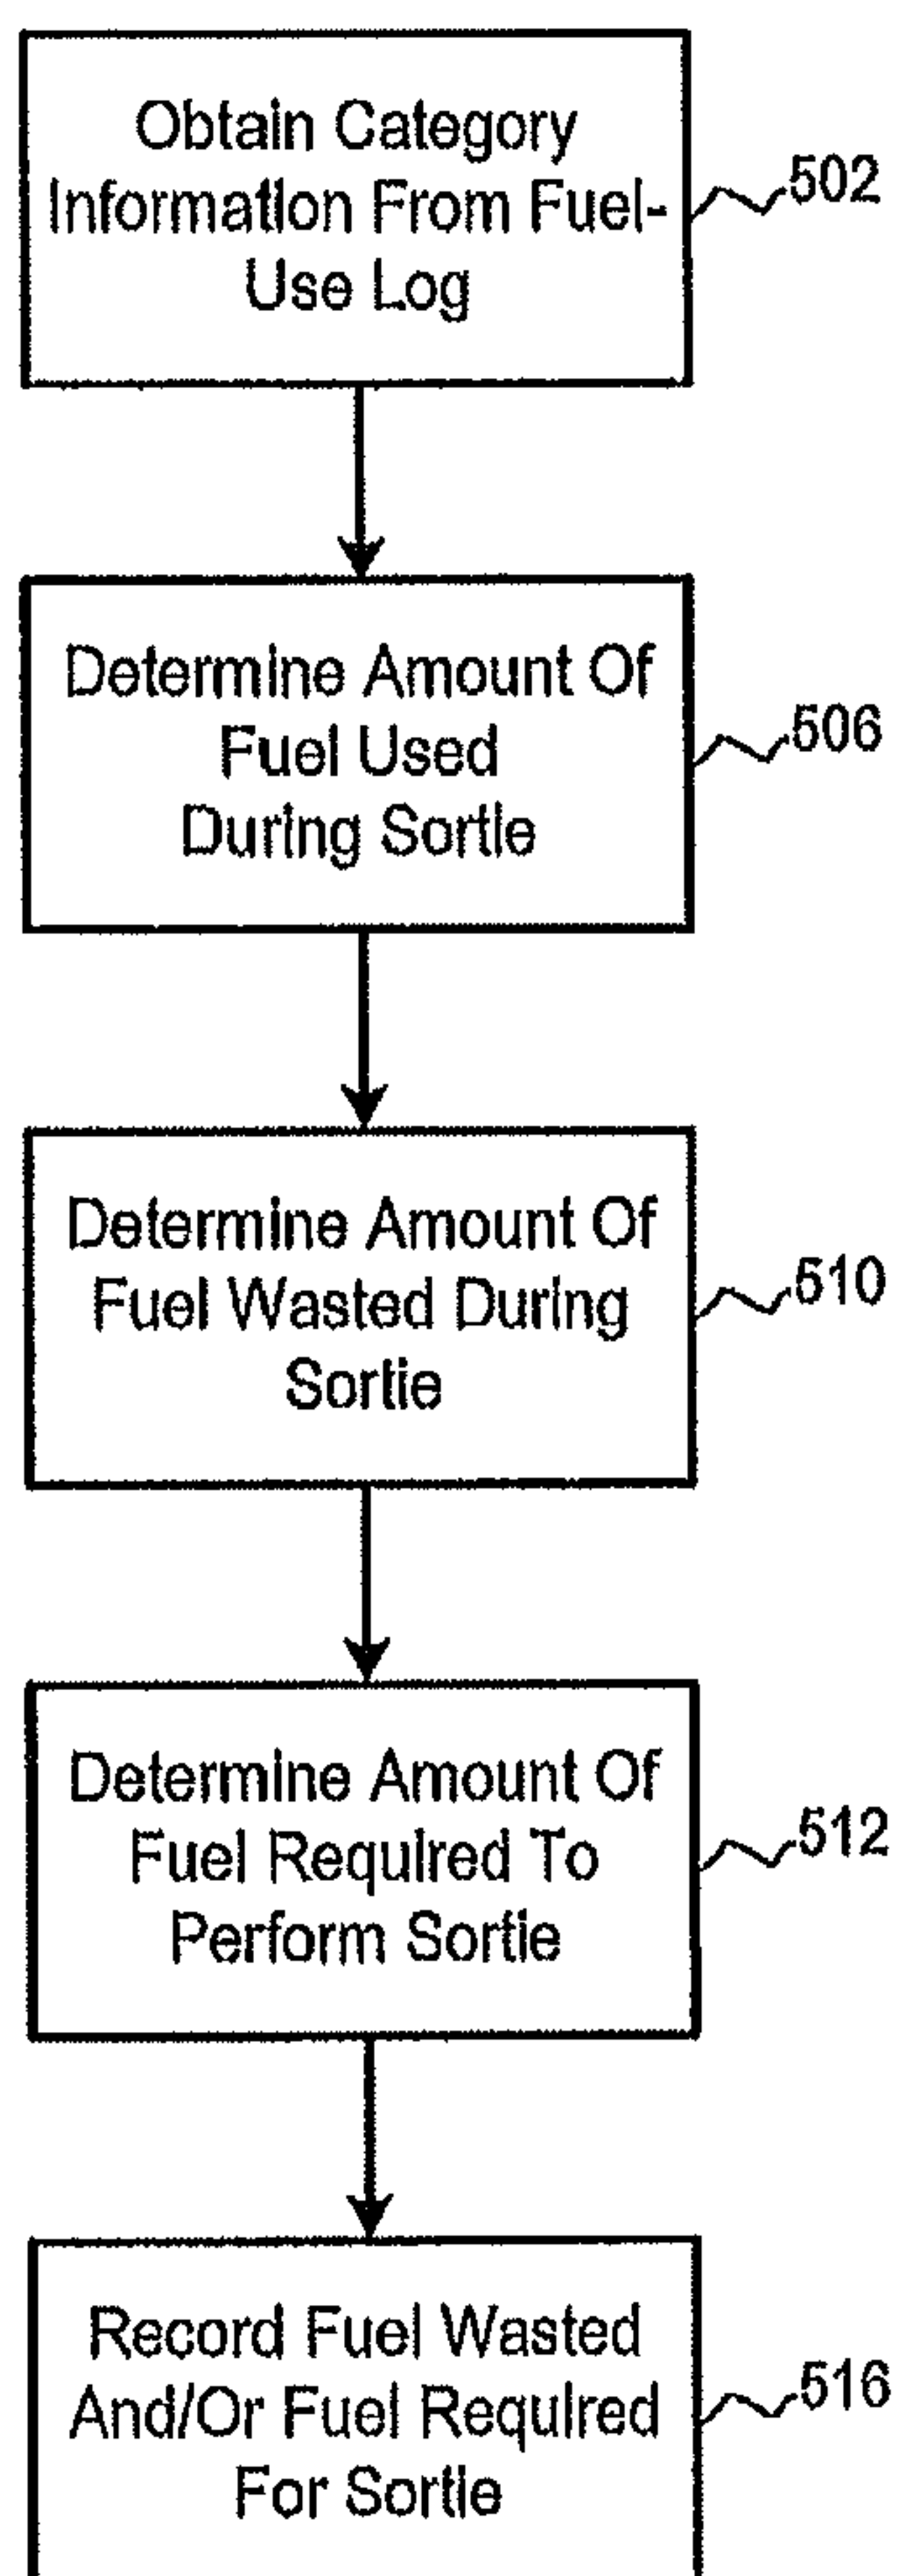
Obtain Category Information From Fuel-Use Log

502

Determine Amount Of Fuel Used During Sortie

506

Determine Amount Of Fuel Wasted During Sortie

510

Determine Amount Of Fuel Required To Perform Sortie

512

Record Fuel Wasted And/Or Fuel Required For Sortie

516